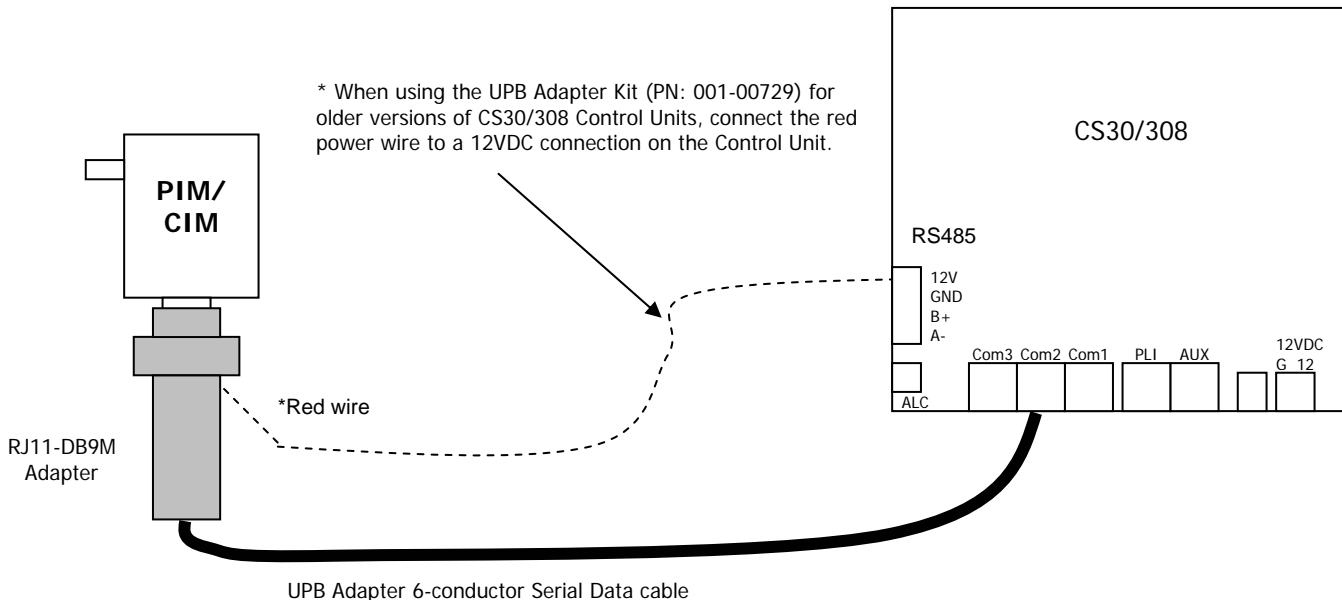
* When using the UPB Adapter Kit (PN: 001-00729) for older versions of CS30/308 Control Units, connect the red power wire to a 12VDC connection on the Control Unit.

CS30/308

PIM/
CIM

RS485

12V
GND
B+
A-

Com3 Com2 Com1 PLI AUX

12VDC
G 12

ALC

*Red wire

RJ11-DB9M
Adapter

UPB Adapter 6-conductor Serial Data cable